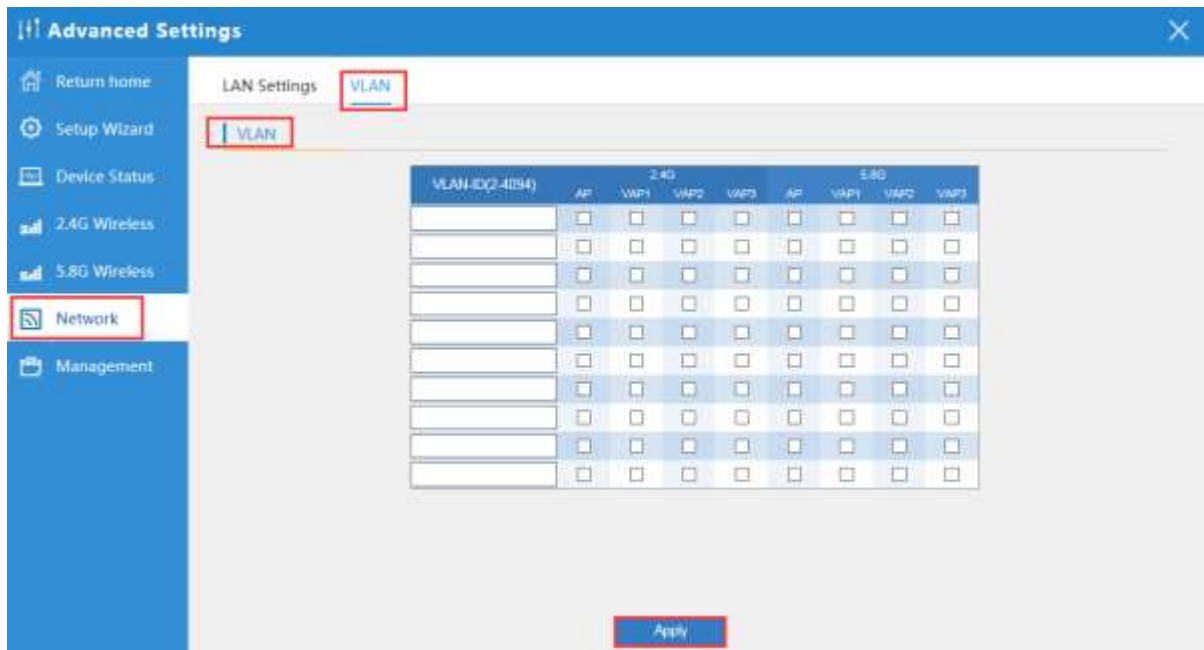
Advanced Settings

Return home
Setup Wizard
Device Status
2.4G Wireless
5.8G Wireless
Network
Management

LAN Settings VLAN

VLAN

| VLAN-ID(2-4094) | 2.4G AP | 2.4G VAP1 | 2.4G VAP2 | 2.4G VAP3 | 5.8G AP | 5.8G VAP1 | 5.8G VAP2 | 5.8G VAP3 |
|---|---|---|---|---|---|---|---|---|
| | ☐ | ☐ | ☐ | ☐ | ☐ | ☐ | ☐ | ☐ |
| | ☐ | ☐ | ☐ | ☐ | ☐ | ☐ | ☐ | ☐ |
| | ☐ | ☐ | ☐ | ☐ | ☐ | ☐ | ☐ | ☐ |
| | ☐ | ☐ | ☐ | ☐ | ☐ | ☐ | ☐ | ☐ |
| | ☐ | ☐ | ☐ | ☐ | ☐ | ☐ | ☐ | ☐ |
| | ☐ | ☐ | ☐ | ☐ | ☐ | ☐ | ☐ | ☐ |
| | ☐ | ☐ | ☐ | ☐ | ☐ | ☐ | ☐ | ☐ |
| | ☐ | ☐ | ☐ | ☐ | ☐ | ☐ | ☐ | ☐ |
| | ☐ | ☐ | ☐ | ☐ | ☐ | ☐ | ☐ | ☐ |
| | ☐ | ☐ | ☐ | ☐ | ☐ | ☐ | ☐ | ☐ |

Apply